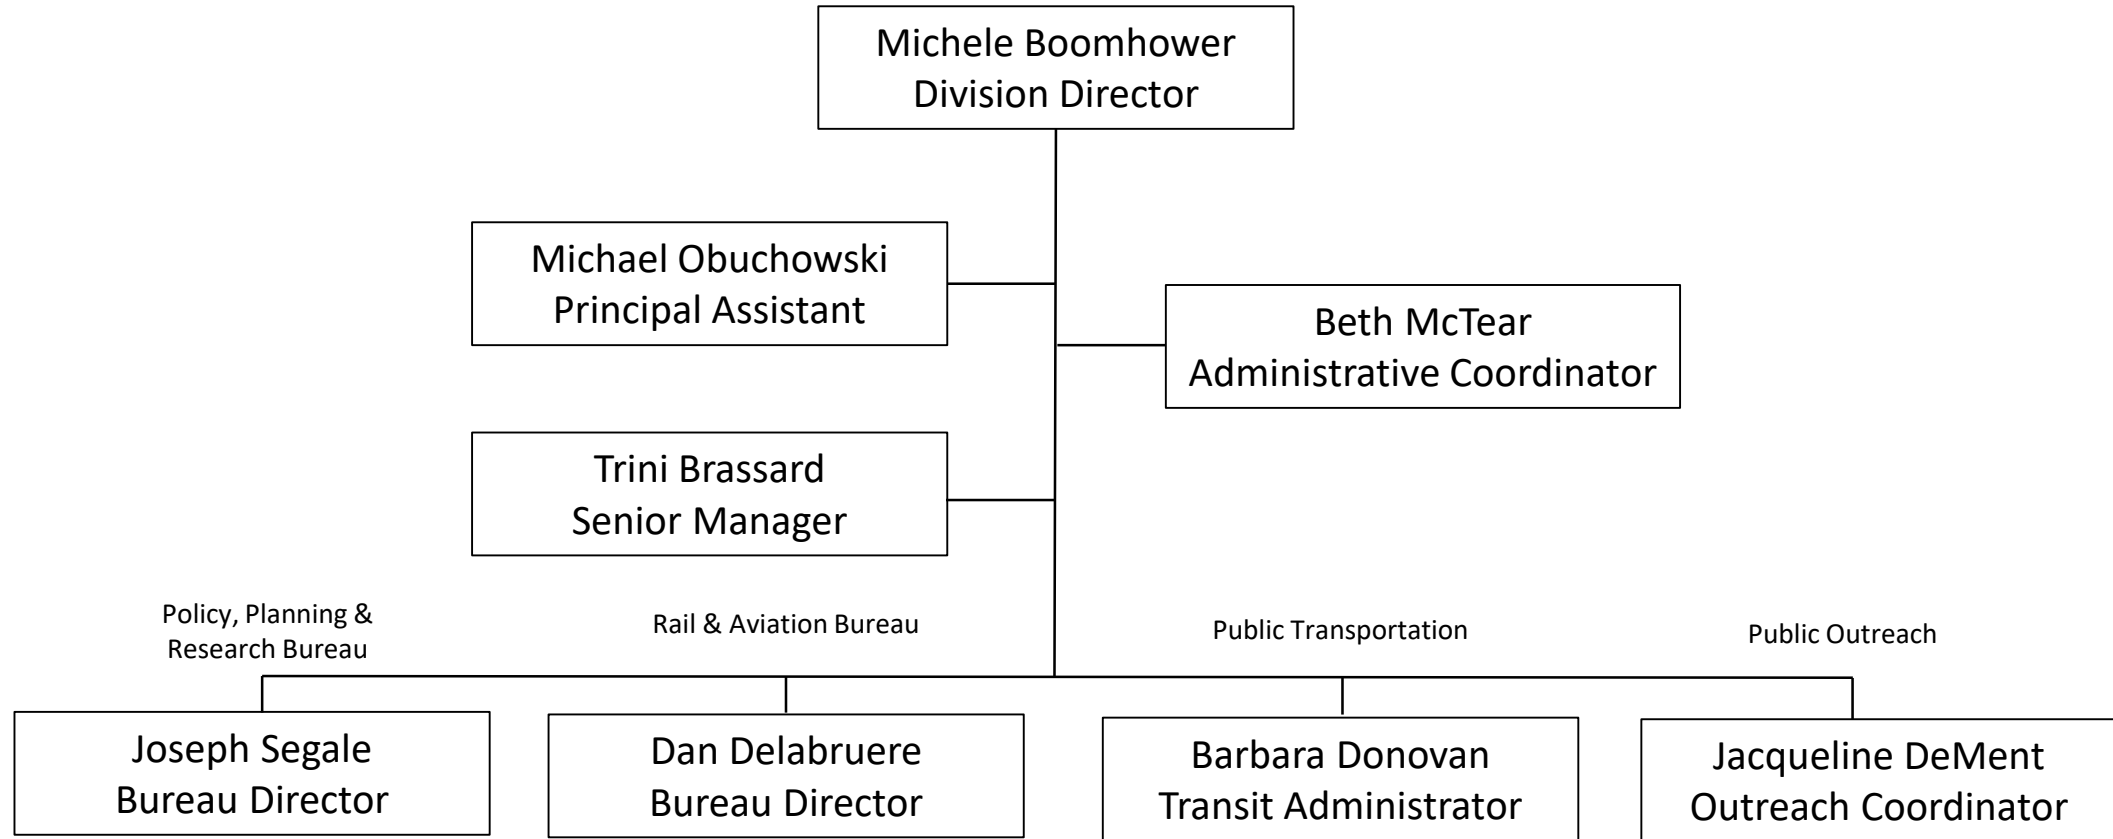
Michele Boomhower
Division Director

Michael Obuchowski
Principal Assistant

Beth McTear
Administrative Coordinator

Trini Brassard
Senior Manager

Policy, Planning & Research Bureau

Rail & Aviation Bureau

Public Transportation

Public Outreach

Joseph Segale
Bureau Director

Dan Delabruere
Bureau Director

Barbara Donovan
Transit Administrator

Jacqueline DeMent
Outreach Coordinator